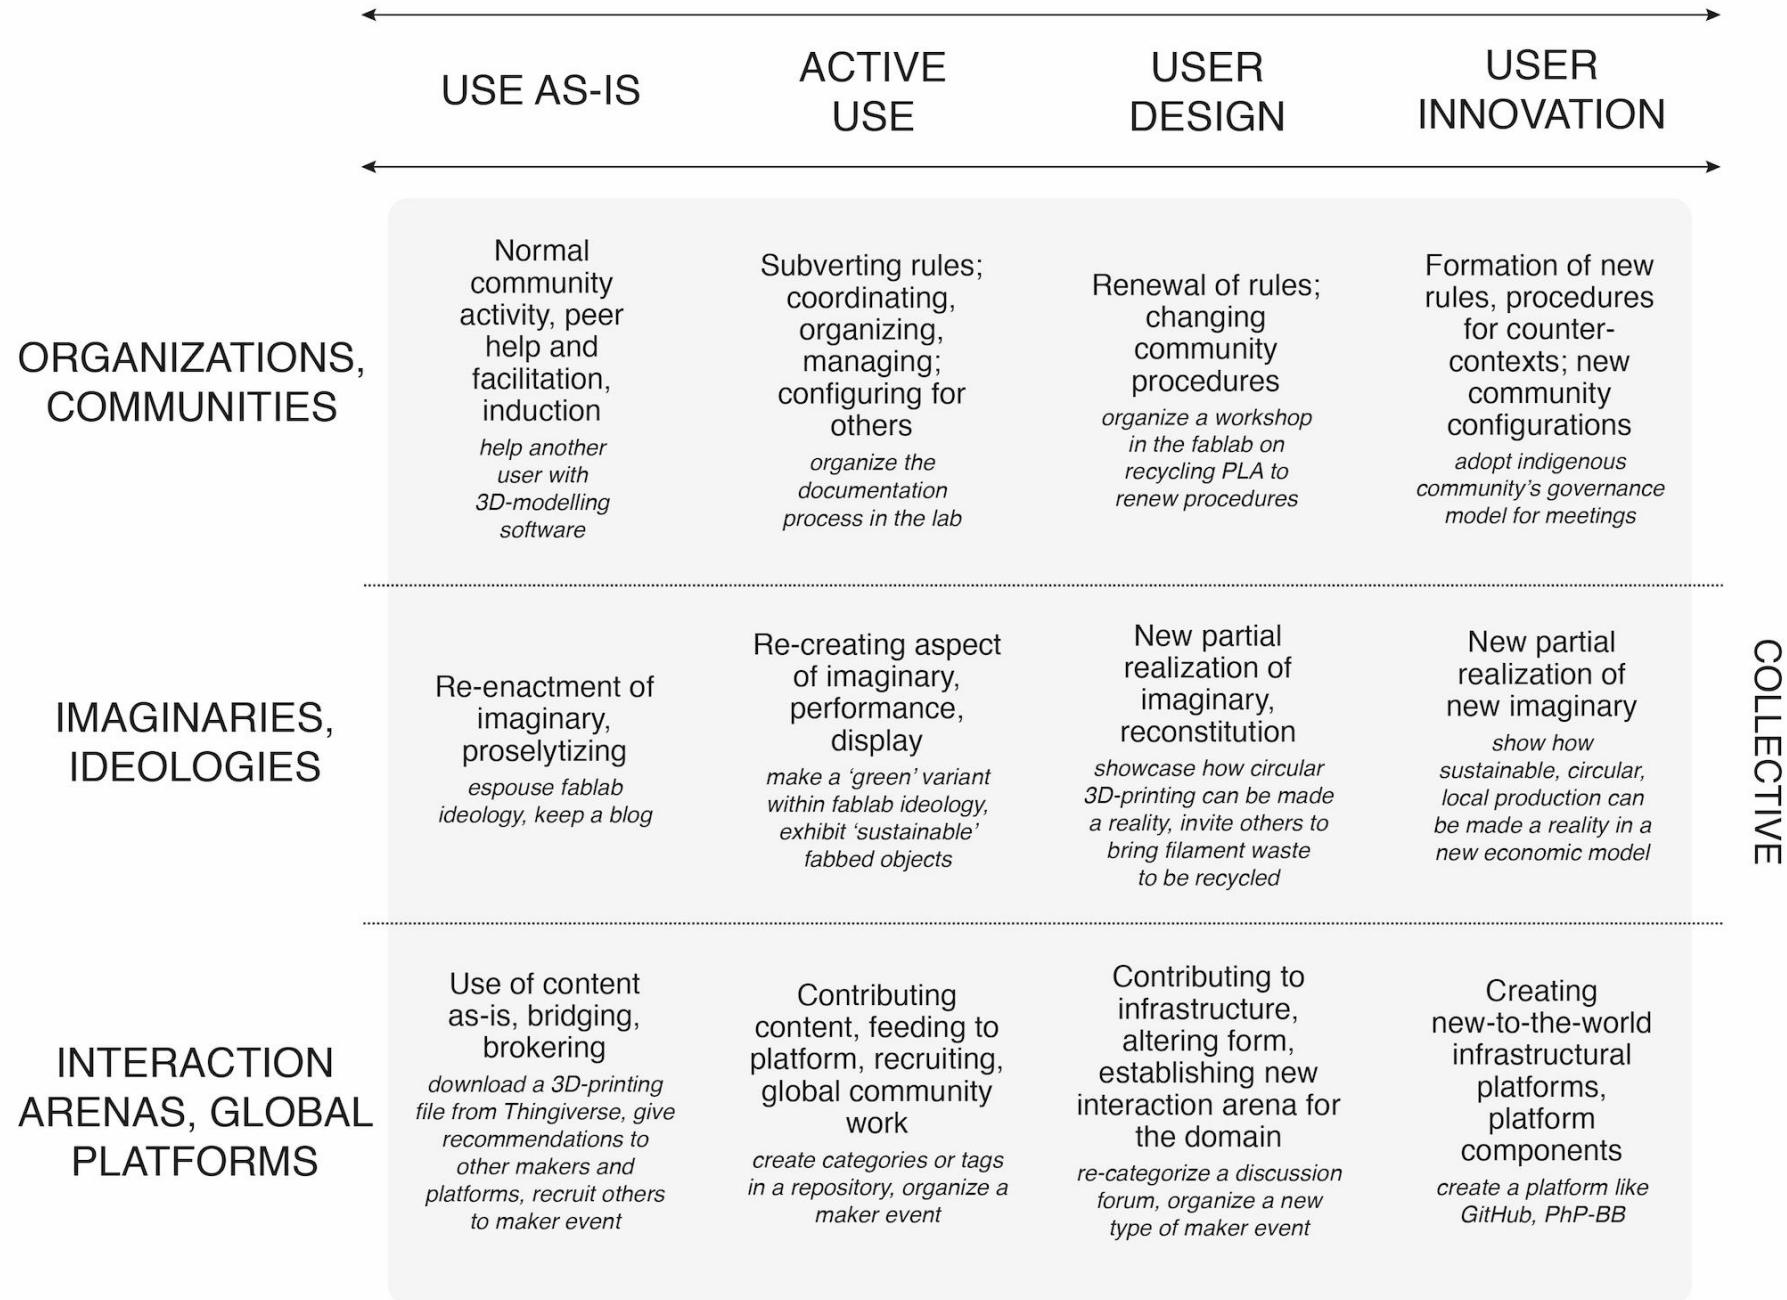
|  | USE AS-IS | ACTIVE USE | USER DESIGN | USER INNOVATION |
|---|---|---|---|---|
| ORGANIZATIONS, COMMUNITIES | Normal community activity, peer help and facilitation, induction *help another user with 3D-modelling software* | Subverting rules; coordinating, organizing, managing; configuring for others *organize the documentation process in the lab* | Renewal of rules; changing community procedures *organize a workshop in the fablab on recycling PLA to renew procedures* | Formation of new rules, procedures for counter-contexts; new community configurations *adopt indigenous community's governance model for meetings* |
| IMAGINARIES, IDEOLOGIES | Re-enactment of imaginary, proselytizing *espouse fablab ideology, keep a blog* | Re-creating aspect of imaginary, performance, display *make a 'green' variant within fablab ideology, exhibit 'sustainable' fabbed objects* | New partial realization of imaginary, reconstitution *showcase how circular 3D-printing can be made a reality, invite others to bring filament waste to be recycled* | New partial realization of new imaginary *show how sustainable, circular, local production can be made a reality in a new economic model* |
| INTERACTION ARENAS, GLOBAL PLATFORMS | Use of content as-is, bridging, brokering *download a 3D-printing file from Thingiverse, give recommendations to other makers and platforms, recruit others to maker event* | Contributing content, feeding to platform, recruiting, global community work *create categories or tags in a repository, organize a maker event* | Contributing to infrastructure, altering form, establishing new interaction arena for the domain *re-categorize a discussion forum, organize a new type of maker event* | Creating new-to-the-world infrastructural platforms, platform components *create a platform like GitHub, PhP-BB* |

COLLECTIVE